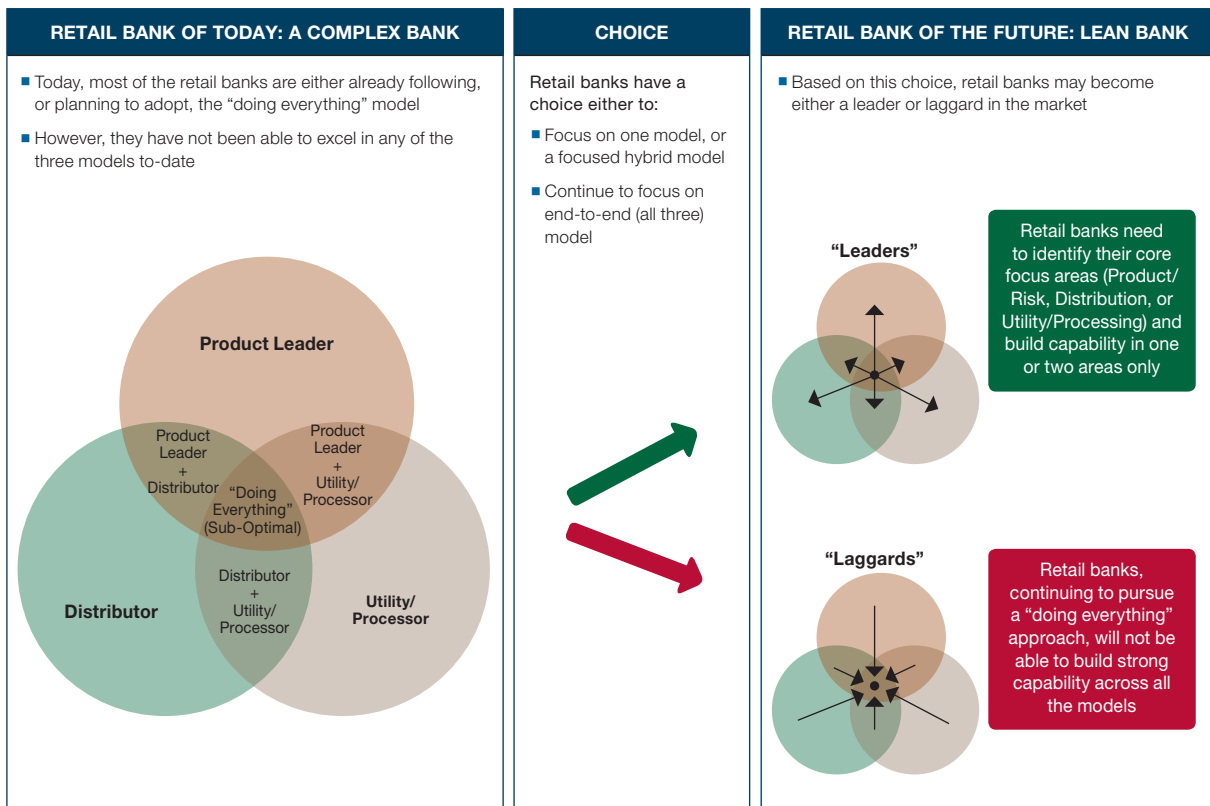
RETAIL BANK OF TODAY: A COMPLEX BANK

■ Today, most of the retail banks are either already following, or planning to adopt, the "doing everything" model

■ However, they have not been able to excel in any of the three models to-date

Product Leader

Product Leader + Distributor

Product Leader + Utility/ Processor

"Doing Everything" (Sub-Optimal)

Distributor

Distributor + Utility/ Processor

Utility/ Processor

CHOICE

Retail banks have a choice either to:

■ Focus on one model, or a focused hybrid model

■ Continue to focus on end-to-end (all three) model

RETAIL BANK OF THE FUTURE: LEAN BANK

■ Based on this choice, retail banks may become either a leader or laggard in the market

"Leaders"

Retail banks need to identify their core focus areas (Product/ Risk, Distribution, or Utility/Processing) and build capability in one or two areas only

"Laggards"

Retail banks, continuing to pursue a "doing everything" approach, will not be able to build strong capability across all the models